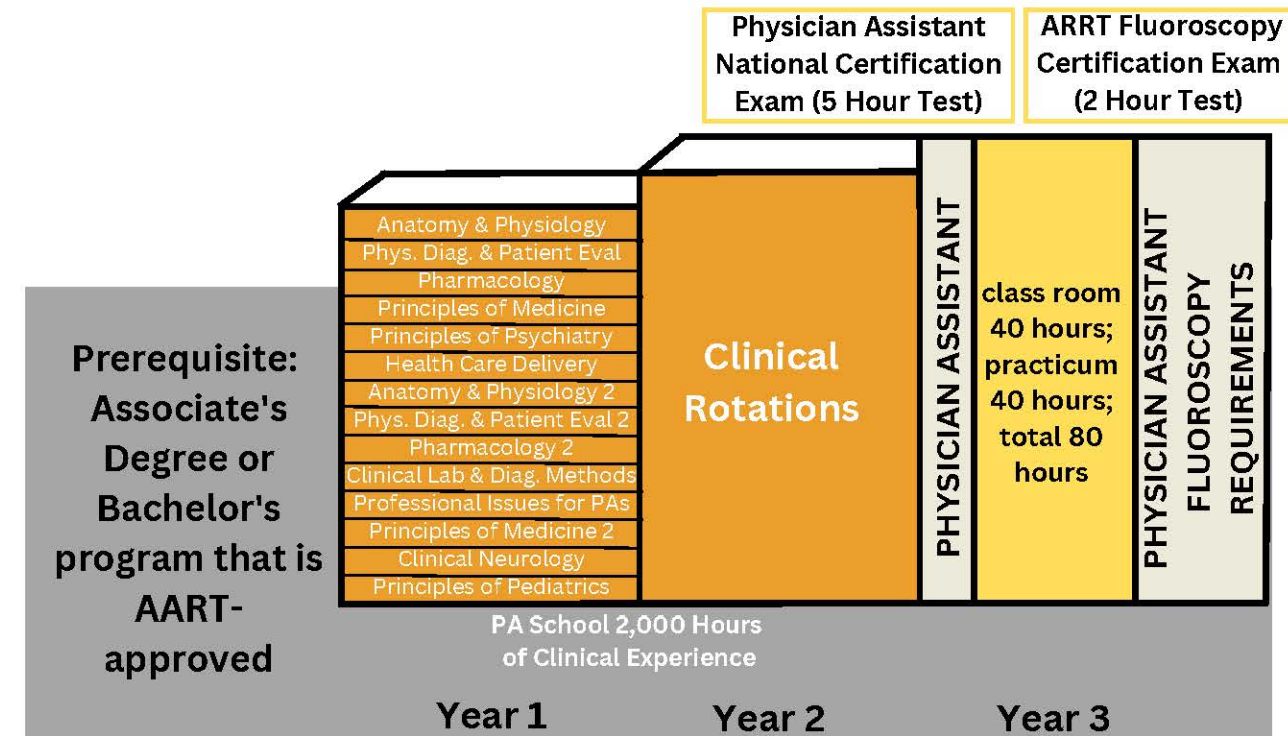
Physician Assistant National Certification Exam (5 Hour Test)

ARRT Fluoroscopy Certification Exam (2 Hour Test)

Prerequisite: Associate's Degree or Bachelor's program that is AART-approved

Anatomy & Physiology
Phys. Diag. & Patient Eval
Pharmacology
Principles of Medicine
Principles of Psychiatry
Health Care Delivery
Anatomy & Physiology 2
Phys. Diag. & Patient Eval 2
Pharmacology 2
Clinical Lab & Diag. Methods
Professional Issues for PAs
Principles of Medicine 2
Clinical Neurology
Principles of Pediatrics

Clinical Rotations

PHYSICIAN ASSISTANT

class room 40 hours; practicum 40 hours; total 80 hours

PHYSICIAN ASSISTANT FLUOROSCOPY REQUIREMENTS

PA School 2,000 Hours of Clinical Experience

Year 1

Year 2

Year 3